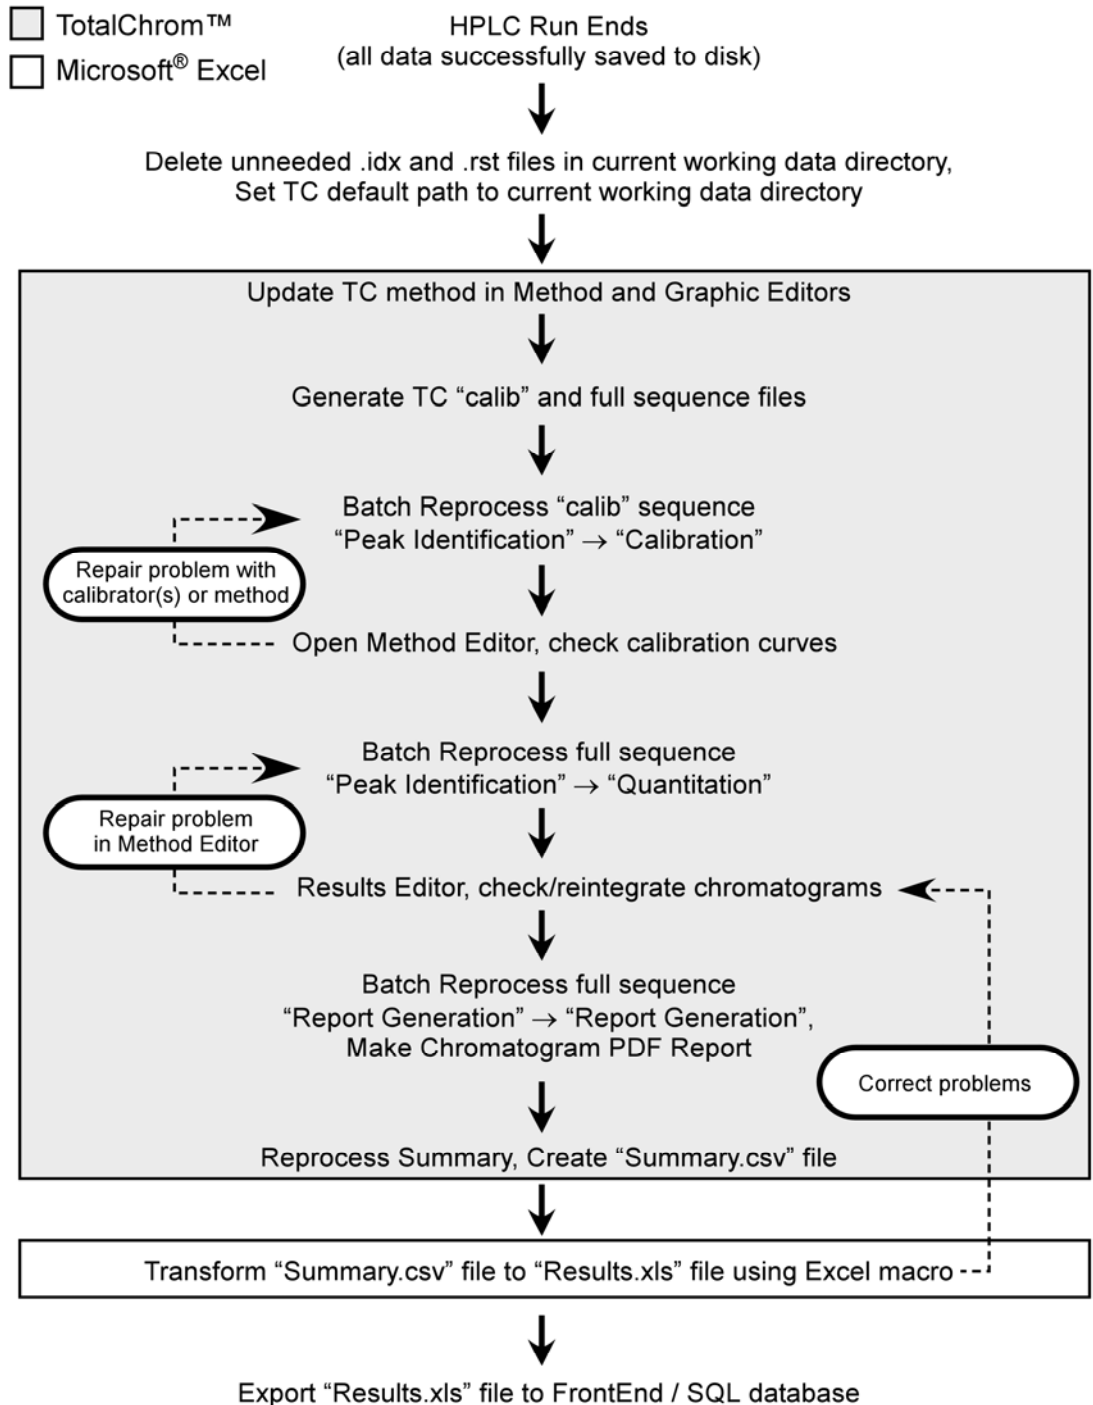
TotalChrom™

Microsoft® Excel

HPLC Run Ends
(all data successfully saved to disk)

Delete unneeded .idx and .rst files in current working data directory,
Set TC default path to current working data directory

Update TC method in Method and Graphic Editors

Generate TC "calib" and full sequence files

Batch Reprocess "calib" sequence
"Peak Identification" $\rightarrow$ "Calibration"

Repair problem with calibrator(s) or method

Open Method Editor, check calibration curves

Batch Reprocess full sequence
"Peak Identification" $\rightarrow$ "Quantitation"

Repair problem in Method Editor

Results Editor, check/reintegrate chromatograms

Batch Reprocess full sequence
"Report Generation" $\rightarrow$ "Report Generation",
Make Chromatogram PDF Report

Correct problems

Reprocess Summary, Create "Summary.csv" file

Transform "Summary.csv" file to "Results.xls" file using Excel macro

Export "Results.xls" file to FrontEnd / SQL database